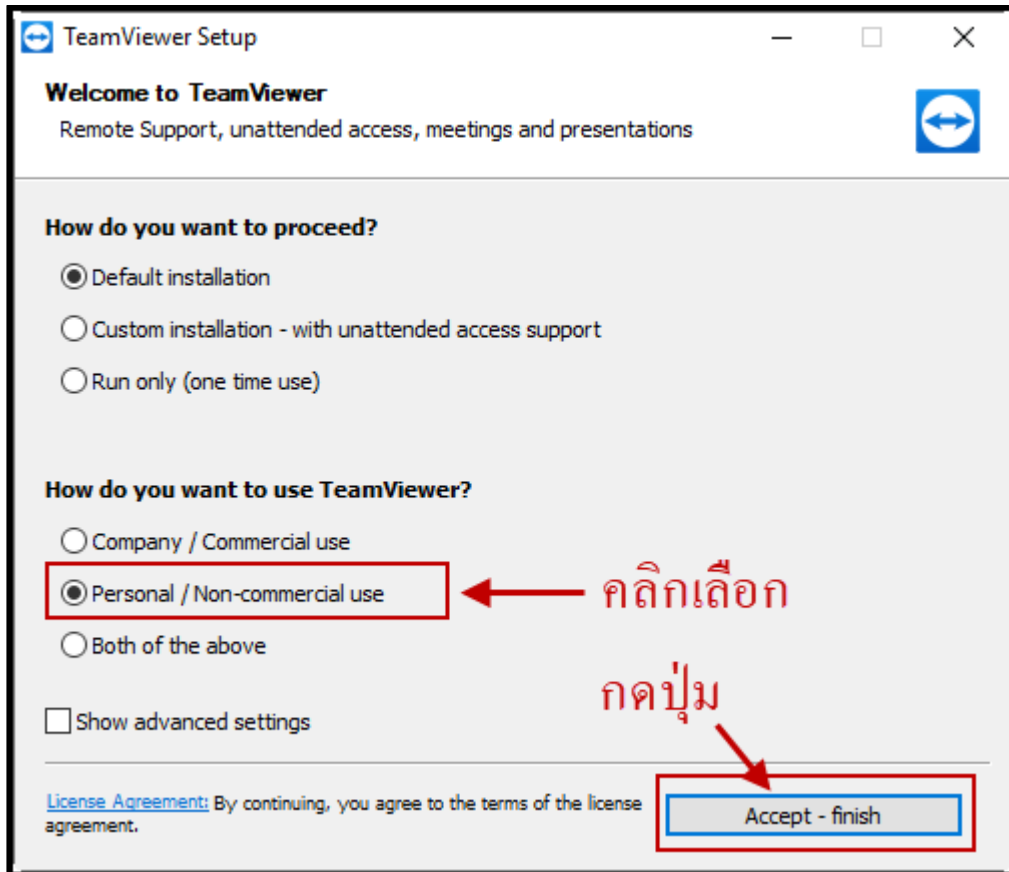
TeamViewer Setup

Welcome to TeamViewer
Remote Support, unattended access, meetings and presentations

How do you want to proceed?

Default installation

Custom installation - with unattended access support

Run only (one time use)

How do you want to use TeamViewer?

Company / Commercial use

Personal / Non-commercial use

คลิกเลือก

Both of the above

กดปุ่ม

Show advanced settings

License Agreement: By continuing, you agree to the terms of the license agreement.

Accept - finish